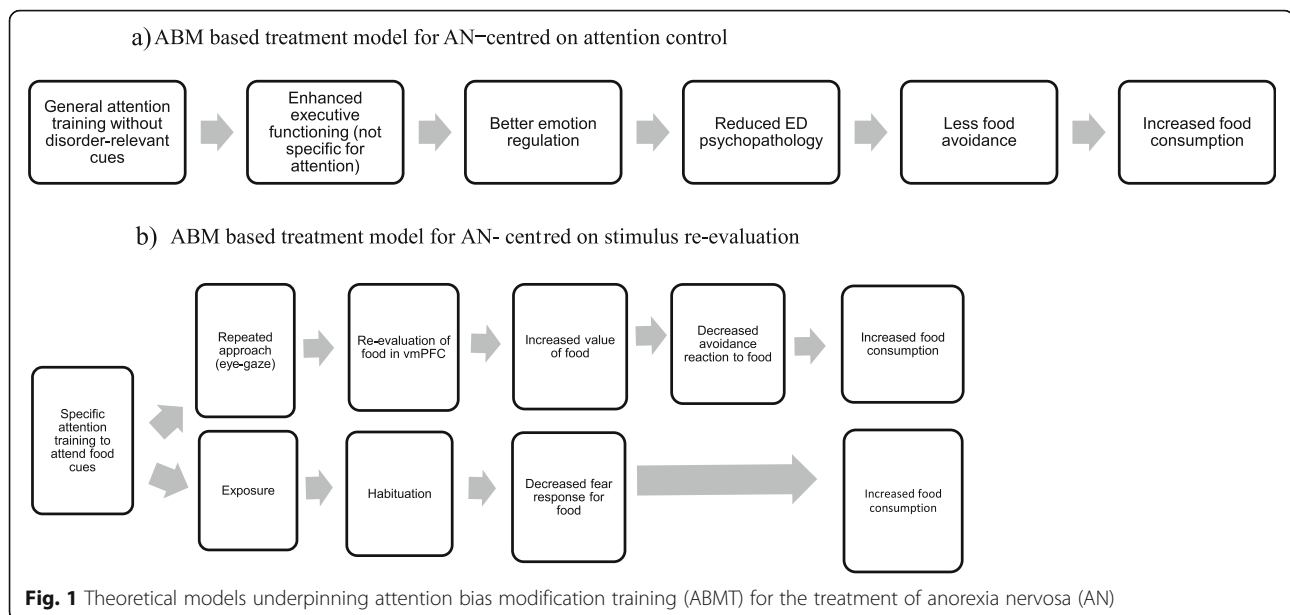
a) ABM based treatment model for AN–centred on attention control

General attention training without disorder-relevant cues

Enhanced executive functioning (not specific for attention)

Better emotion regulation

Reduced ED psychopathology

Less food avoidance

Increased food consumption

b) ABM based treatment model for AN- centred on stimulus re-evaluation

Specific attention training to attend food cues

Repeated approach (eye-gaze)

Re-evaluation of food in vmPFC

Increased value of food

Decreased avoidance reaction to food

Increased food consumption

Exposure

Habituation

Decreased fear response for food

Increased food consumption

Fig. 1 Theoretical models underpinning attention bias modification training (ABMT) for the treatment of anorexia nervosa (AN)